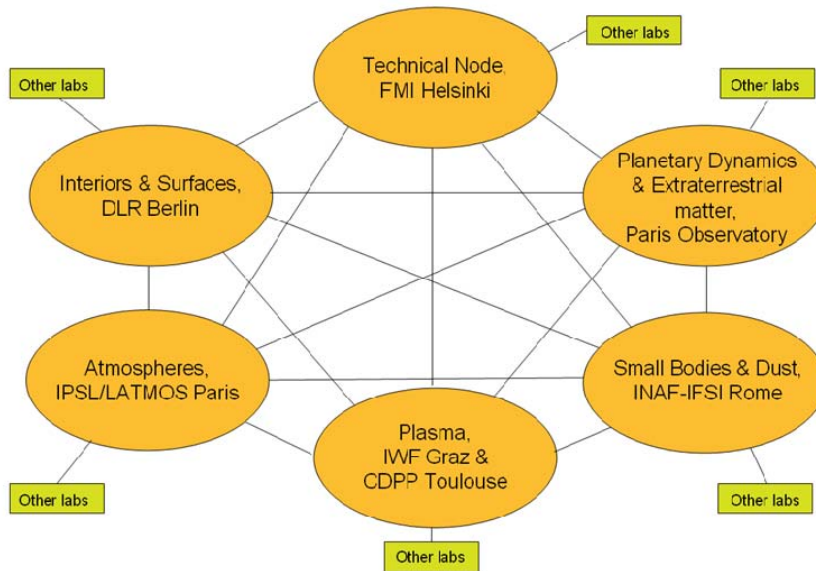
Other labs

Technical Node, FMI Helsinki

Other labs

Other labs

Interiors & Surfaces, DLR Berlin

Planetary Dynamics & Extraterrestrial matter, Paris Observatory

Atmospheres, IPSL/LATMOS Paris

Small Bodies & Dust, INAF-IFSI Rome

Plasma, IWF Graz & CDPP Toulouse

Other labs

Other labs

Other labs